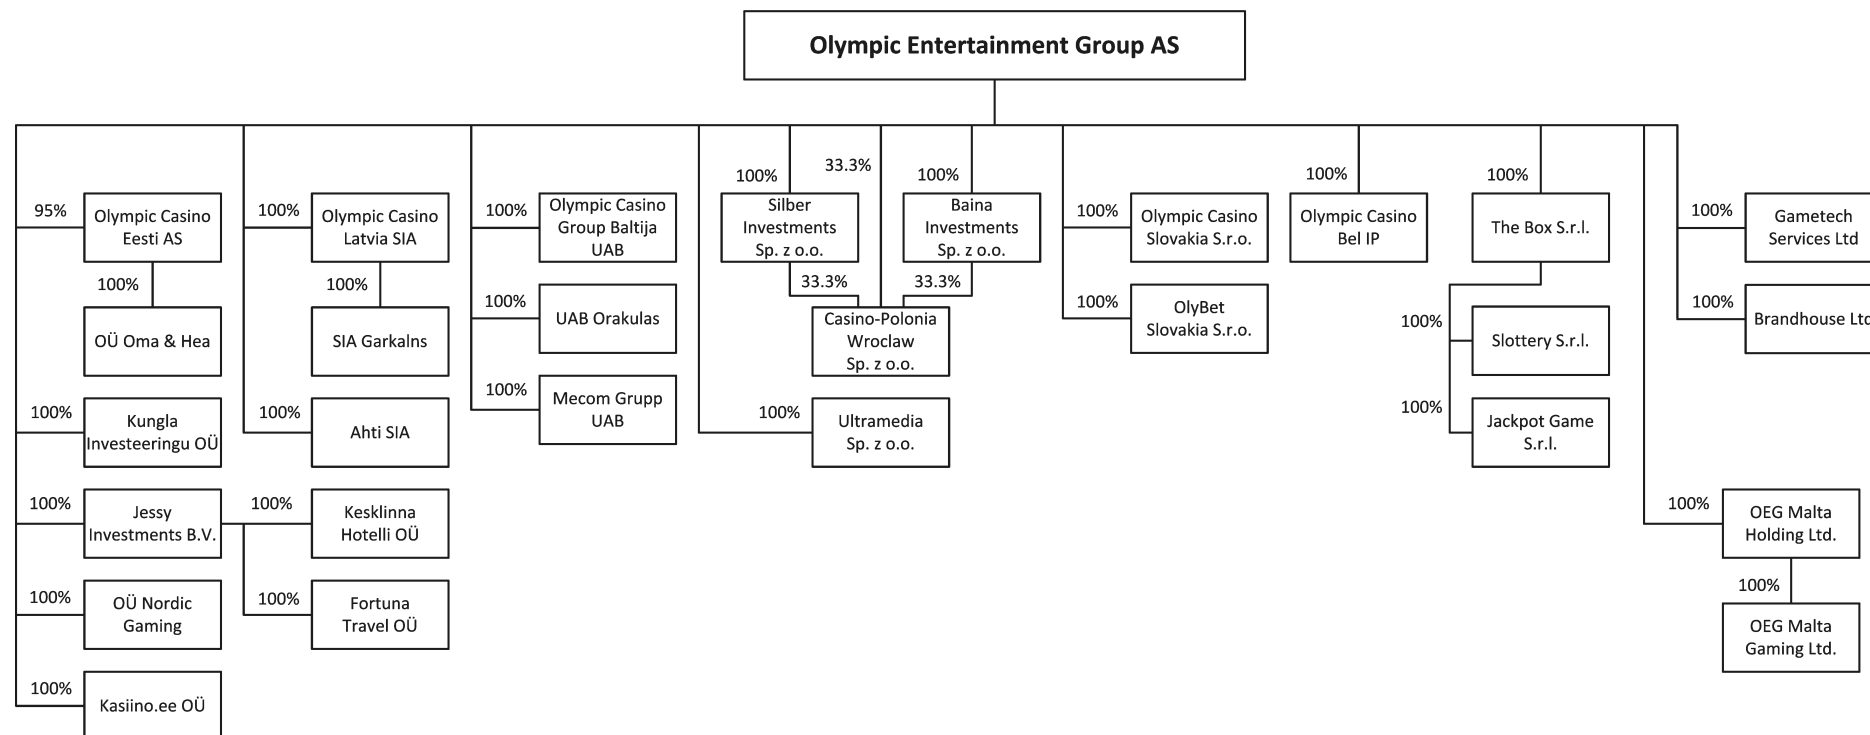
Olympic Entertainment Group AS

95%
Olympic Casino Eesti AS
100%
OÜ Oma & Hea
100%
Kungla Investeeringu OÜ
100%
Jessy Investments B.V.
100%
OÜ Nordic Gaming
100%
Kasiino.ee OÜ

100%
Olympic Casino Latvia SIA
100%
SIA Garkalns
100%
Ahti SIA
100%
Kesklinna Hotelli OÜ
100%
Fortuna Travel OÜ

100%
Olympic Casino Group Baltija UAB
100%
UAB Orakulas
100%
Mecom Grupp UAB

100%
Silber Investments Sp. z o.o.
33.3%
100%
Baina Investments Sp. z o.o.
33.3%
33.3%
Casino-Polonia Wroclaw Sp. z o.o.
100%
Ultramedia Sp. z o.o.

100%
Olympic Casino Slovakia S.r.o.
100%
OlyBet Slovakia S.r.o.

100%
Olympic Casino Bel IP

100%
The Box S.r.l.
100%
Slottery S.r.l.
100%
Jackpot Game S.r.l.

100%
Gametech Services Ltd
100%
Brandhouse Ltd
100%
OEG Malta Holding Ltd.
100%
OEG Malta Gaming Ltd.